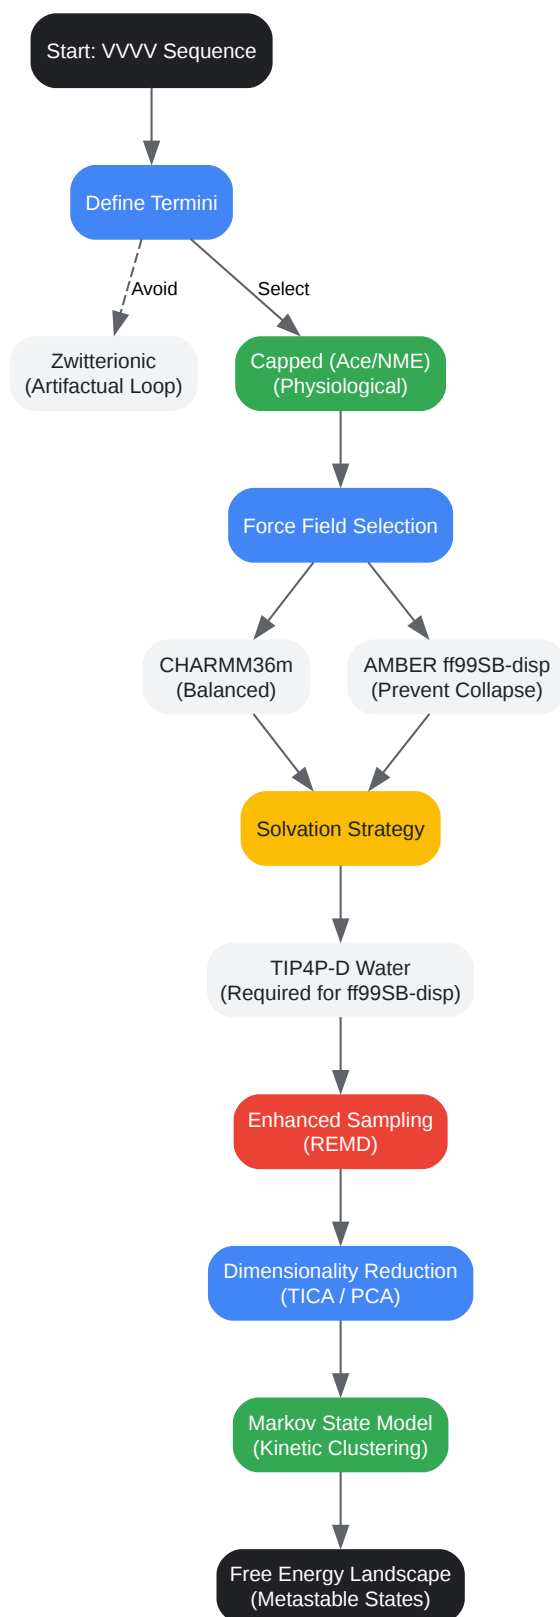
Start: VVVV Sequence

Define Termini

Avoid

Select

Zwitterionic
(Artifactual Loop)

Capped (Ace/NME)
(Physiological)

Force Field Selection

CHARMM36m
(Balanced)

AMBER ff99SB-disp
(Prevent Collapse)

Solvation Strategy

TIP4P-D Water
(Required for ff99SB-disp)

Enhanced Sampling
(REMD)

Dimensionality Reduction
(TICA / PCA)

Markov State Model
(Kinetic Clustering)

Free Energy Landscape
(Metastable States)